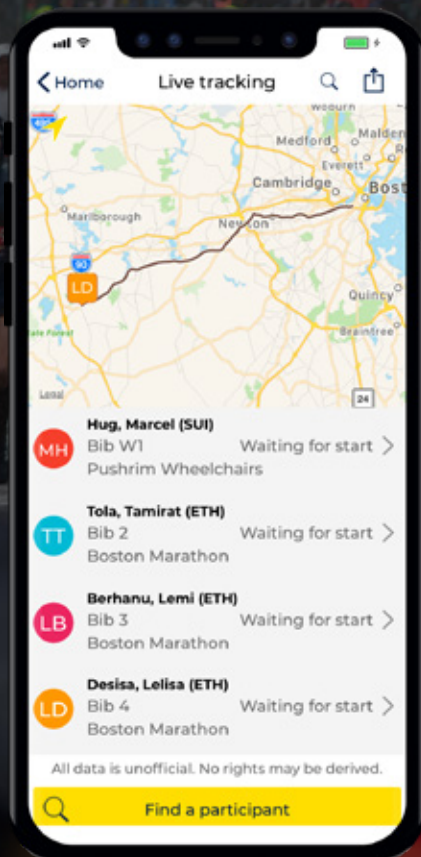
Home

Live tracking

Medford

Malden

Everett

Cambridge

Bos

Marlborough

Newton

90

LD

Quincy

Braintree

State Forest

24

MH
Hug, Marcel (SUI)
Bib W1
Pushrim Wheelchairs
Waiting for start

TT
Tola, Tamirat (ETH)
Bib 2
Boston Marathon
Waiting for start

LB
Berhanu, Lemi (ETH)
Bib 3
Boston Marathon
Waiting for start

LD
Desisa, Lelisa (ETH)
Bib 4
Boston Marathon
Waiting for start

All data is unofficial. No rights may be derived.

Find a participant